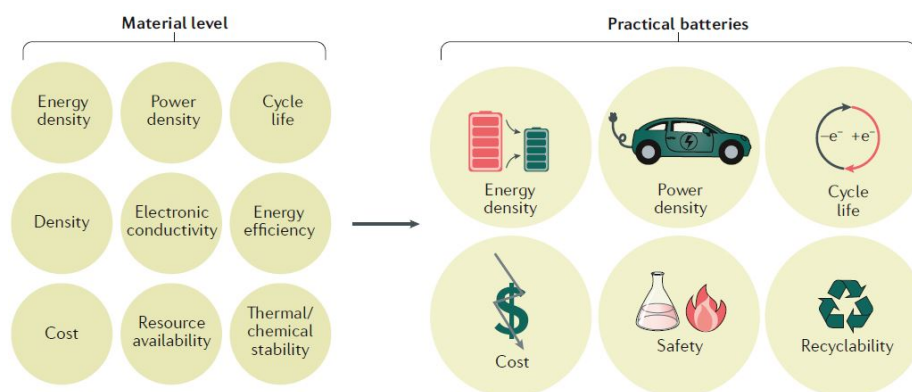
Material level

Energy density

Power density

Cycle life

Density

Electronic conductivity

Energy efficiency

Cost

Resource availability

Thermal/ chemical stability

Practical batteries

Energy density

Power density

$-e^-$ $+e^-$

Cycle life

Cost

Safety

Recyclability